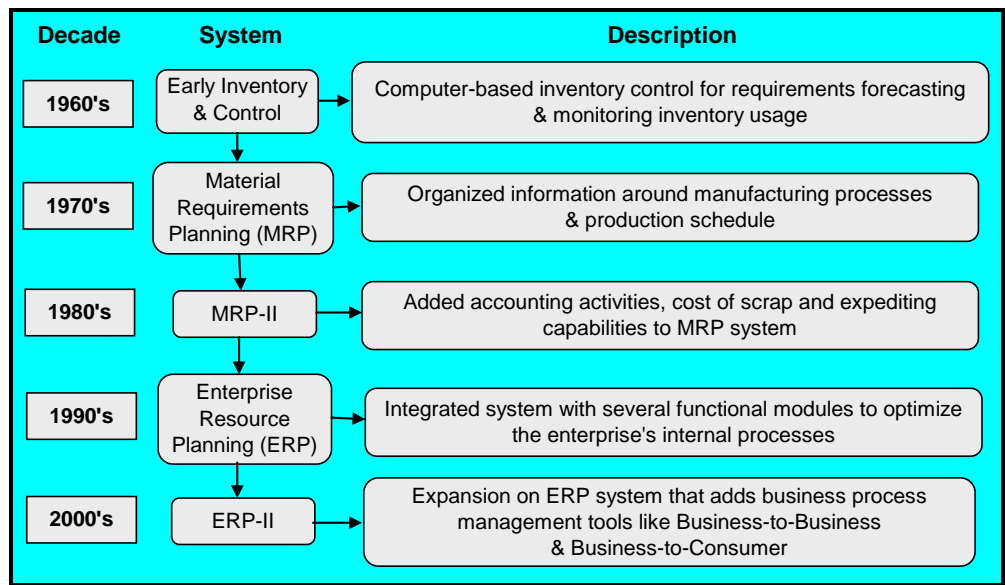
| Decade | System | Description |
|---|---|---|
| 1960's | Early Inventory & Control | Computer-based inventory control for requirements forecasting & monitoring inventory usage |
| 1970's | Material Requirements Planning (MRP) | Organized information around manufacturing processes & production schedule |
| 1980's | MRP-II | Added accounting activities, cost of scrap and expediting capabilities to MRP system |
| 1990's | Enterprise Resource Planning (ERP) | Integrated system with several functional modules to optimize the enterprise's internal processes |
| 2000's | ERP-II | Expansion on ERP system that adds business process management tools like Business-to-Business & Business-to-Consumer |